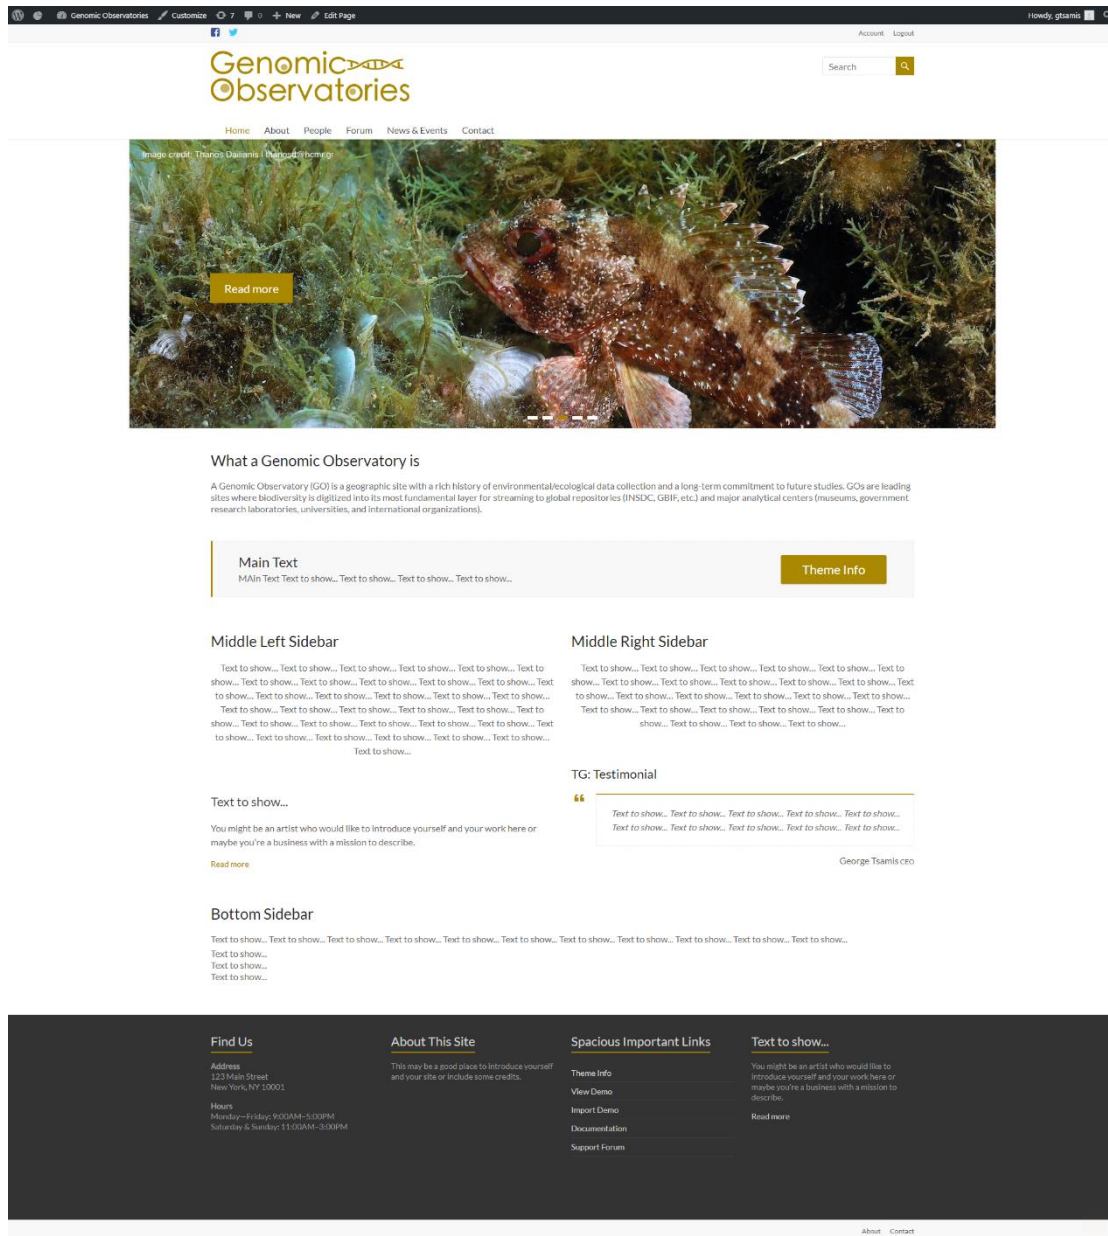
Genomic Observatories Customize 7 0 New Edit Page Howdy, gtsamis

Account Logout

Genomic Observatories

Search

Home About People Forum News & Events Contact

Image credit: Thanos Dailianis | thanosd@hcmr.gr

Read more

What a Genomic Observatory is

A Genomic Observatory (GO) is a geographic site with a rich history of environmental/ecological data collection and a long-term commitment to future studies. GOs are leading sites where biodiversity is digitized into its most fundamental layer for streaming to global repositories (INSDC, GBIF, etc.) and major analytical centers (museums, government research laboratories, universities, and international organizations).

Main Text
MAin Text Text to show... Text to show... Text to show... Text to show...

Theme Info

Middle Left Sidebar

Text to show... Text to show... Text to show... Text to show... Text to show... Text to show... Text to show... Text to show... Text to show... Text to show... Text to show... Text to show... Text to show... Text to show... Text to show... Text to show... Text to show... Text to show... Text to show... Text to show... Text to show... Text to show... Text to show... Text to show... Text to show... Text to show... Text to show... Text to show... Text to show... Text to show... Text to show... Text to show... Text to show... Text to show... Text to show... Text to show... Text to show...

Middle Right Sidebar

Text to show... Text to show... Text to show... Text to show... Text to show... Text to show... Text to show... Text to show... Text to show... Text to show... Text to show... Text to show... Text to show... Text to show... Text to show... Text to show... Text to show... Text to show... Text to show... Text to show... Text to show... Text to show... Text to show... Text to show... Text to show...

TG: Testimonial

Text to show... Text to show... Text to show... Text to show... Text to show... Text to show... Text to show... Text to show... Text to show... Text to show...

George Tsamis CEO

Text to show...

You might be an artist who would like to introduce yourself and your work here or maybe you're a business with a mission to describe.

Read more

Bottom Sidebar

Text to show... Text to show... Text to show... Text to show... Text to show... Text to show... Text to show... Text to show... Text to show... Text to show... Text to show...
Text to show...
Text to show...
Text to show...

Find Us

Address
123 Main Street
New York, NY 10001

Hours
Monday—Friday: 9:00AM–5:00PM
Saturday & Sunday: 11:00AM–3:00PM

About This Site

This may be a good place to introduce yourself and your site or include some credits.

Spacious Important Links

Theme Info
View Demo
Import Demo
Documentation
Support Forum

Text to show...

You might be an artist who would like to introduce yourself and your work here or maybe you're a business with a mission to describe.

Read more

About Contact